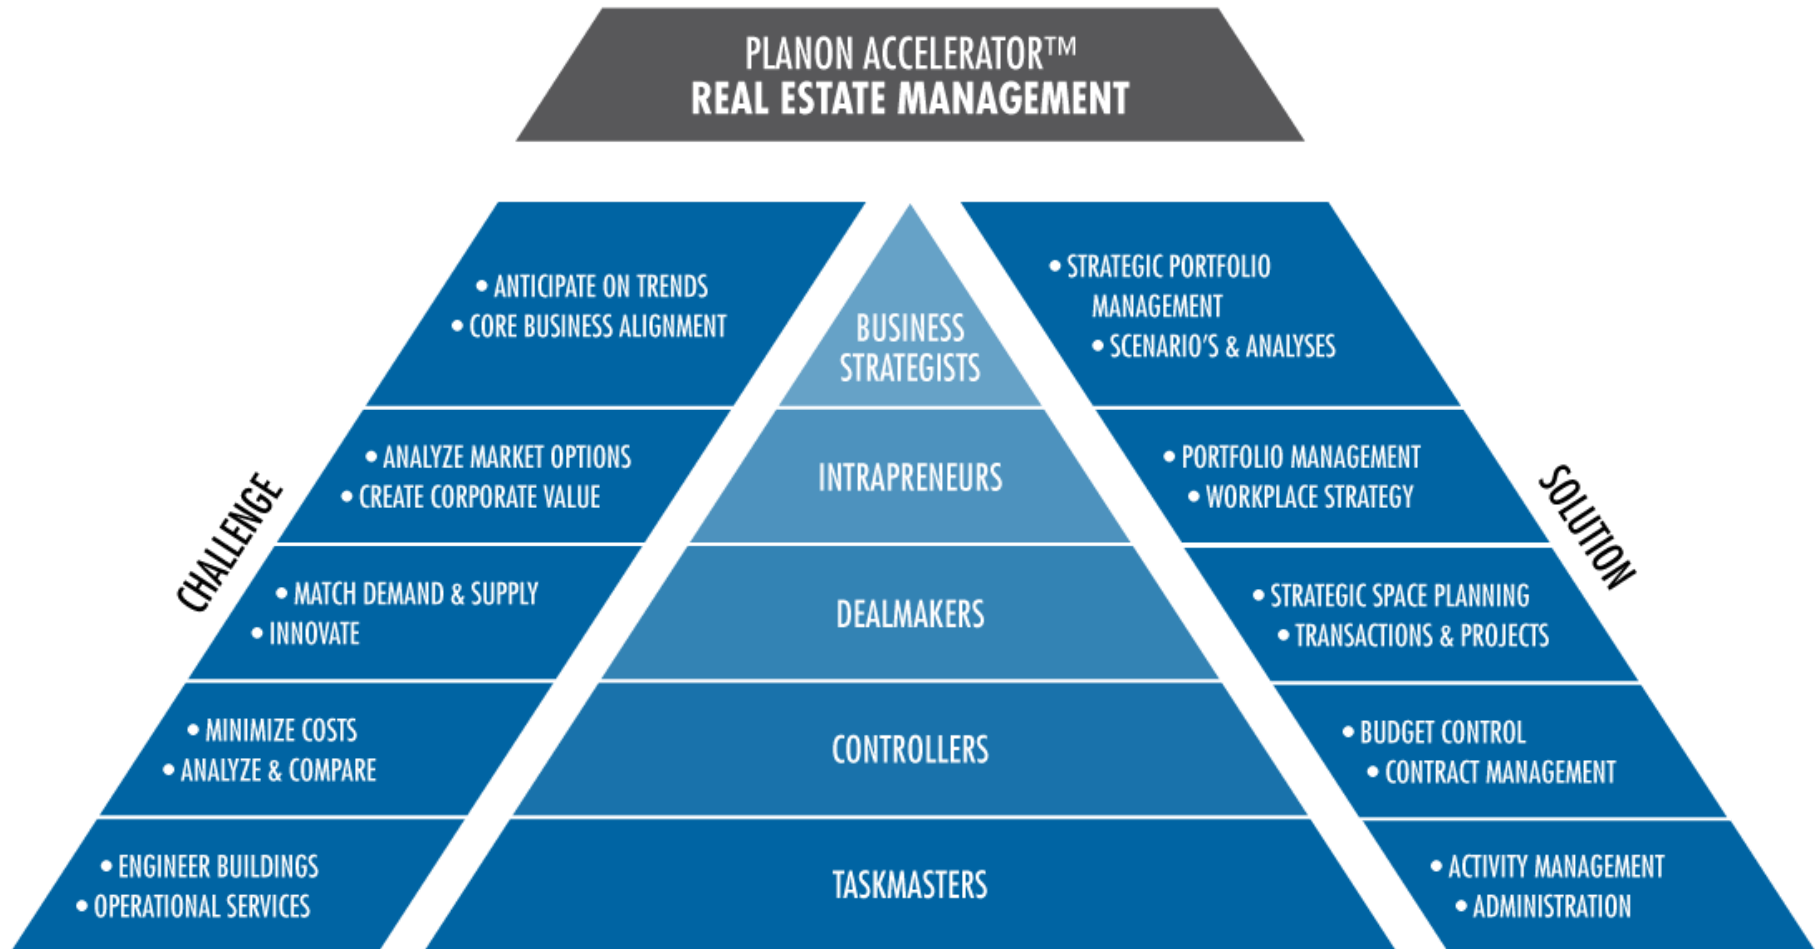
PLANON ACCELERATOR™
REAL ESTATE MANAGEMENT

CHALLENGE

• ANTICIPATE ON TRENDS
• CORE BUSINESS ALIGNMENT

• ANALYZE MARKET OPTIONS
• CREATE CORPORATE VALUE

• MATCH DEMAND & SUPPLY
• INNOVATE

• MINIMIZE COSTS
• ANALYZE & COMPARE

• ENGINEER BUILDINGS
• OPERATIONAL SERVICES

BUSINESS STRATEGISTS

INTRAPRENEURS

DEALMAKERS

CONTROLLERS

TASKMASTERS

SOLUTION

• STRATEGIC PORTFOLIO MANAGEMENT
• SCENARIO'S & ANALYSES

• PORTFOLIO MANAGEMENT
• WORKPLACE STRATEGY

• STRATEGIC SPACE PLANNING
• TRANSACTIONS & PROJECTS

• BUDGET CONTROL
• CONTRACT MANAGEMENT

• ACTIVITY MANAGEMENT
• ADMINISTRATION